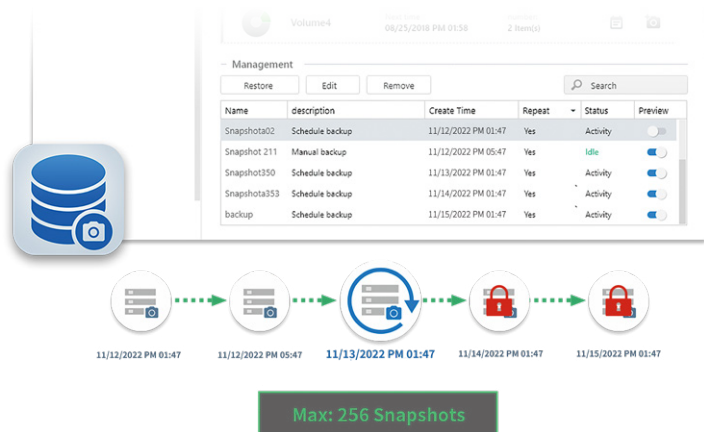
Volume4
08/25/2018 PM 01:56
2 Item(s)

Management

Restore
Edit
Remove
Search

| Name | description | Create Time | Repeat | Status | Preview |
|---|---|---|---|---|---|
| Snapshota02 | Schedule backup | 11/12/2022 PM 01:47 | Yes | Activity | |
| Snapshot 211 | Manual backup | 11/12/2022 PM 05:47 | Yes | Idle | |
| Snapshot350 | Schedule backup | 11/13/2022 PM 01:47 | Yes | Activity | |
| Snapshota353 | Schedule backup | 11/14/2022 PM 01:47 | Yes | Activity | |
| backup | Schedule backup | 11/15/2022 PM 01:47 | Yes | Activity | |

11/12/2022 PM 01:47
11/12/2022 PM 05:47
11/13/2022 PM 01:47
11/14/2022 PM 01:47
11/15/2022 PM 01:47

Max: 256 Snapshots